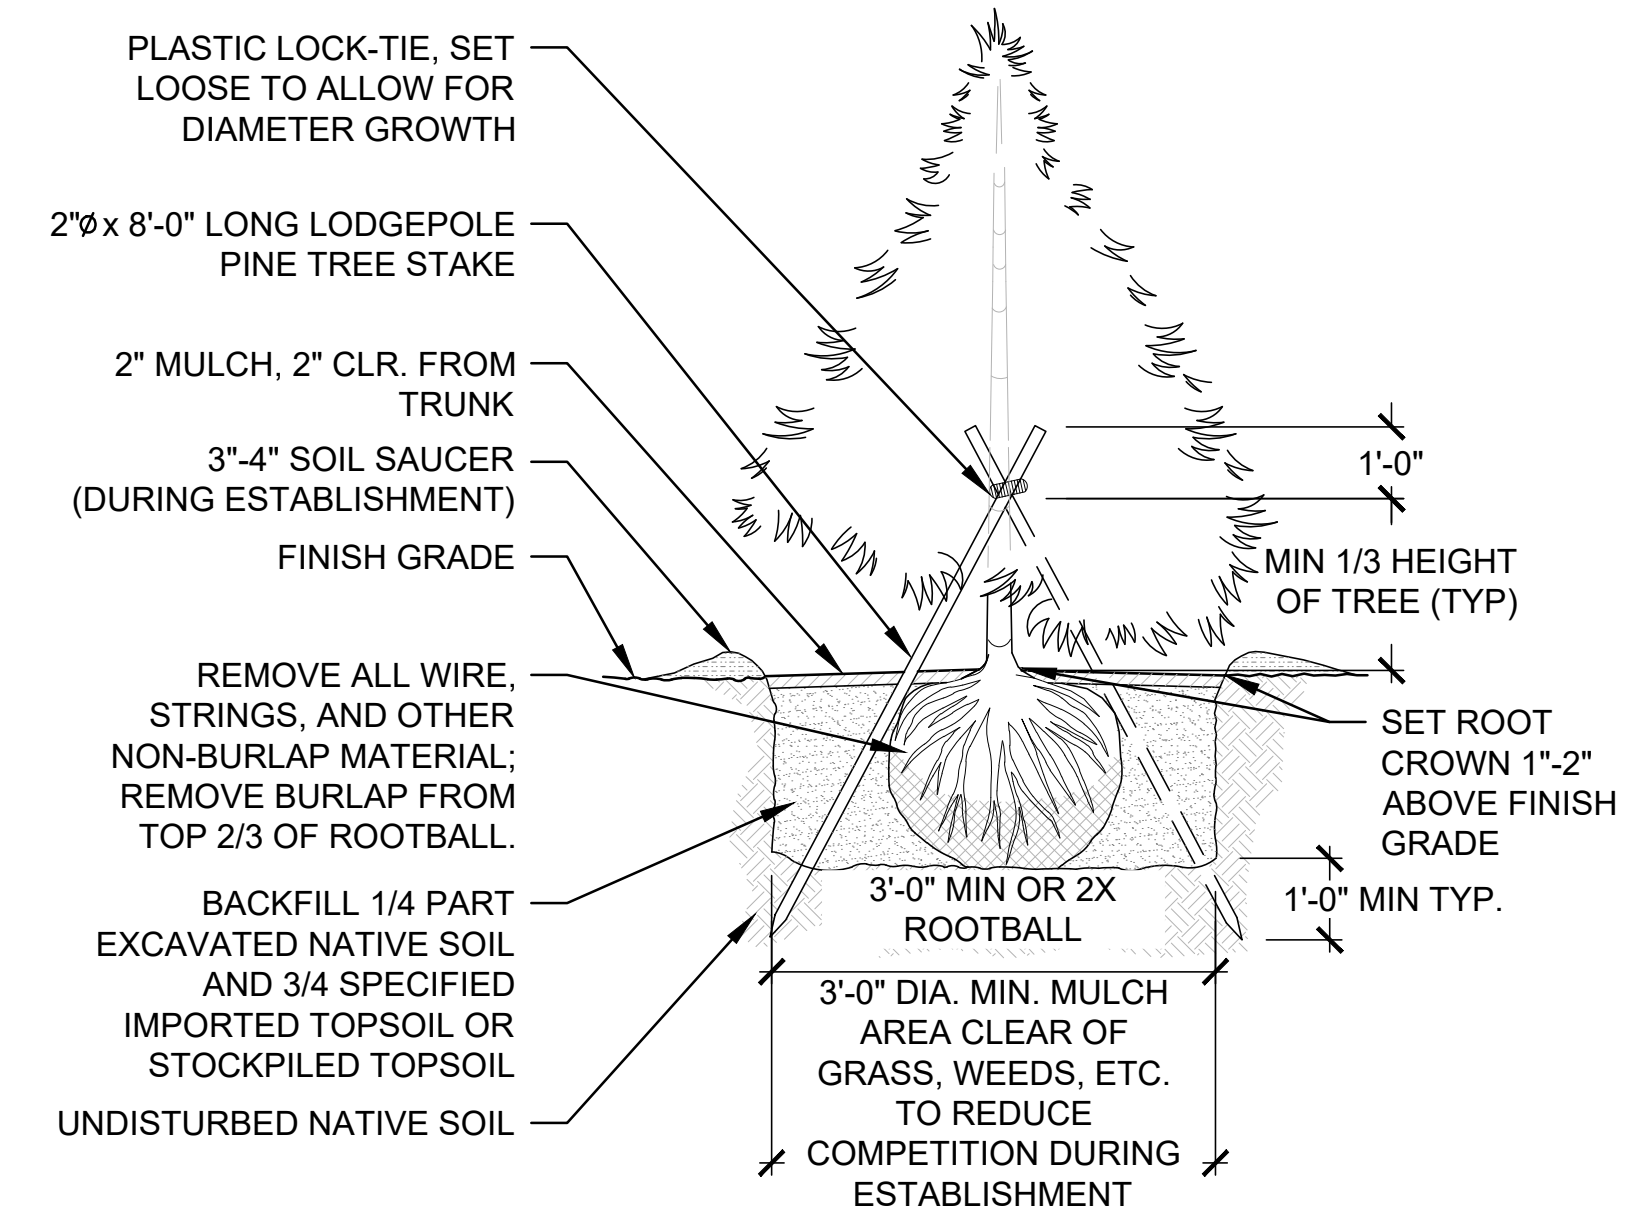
PLASTIC LOCK-TIE, SET LOOSE TO ALLOW FOR DIAMETER GROWTH

2"Ø x 8'-0" LONG LODGEPOLE PINE TREE STAKE

2" MULCH, 2" CLR. FROM TRUNK

3"-4" SOIL SAUCER (DURING ESTABLISHMENT)

FINISH GRADE

REMOVE ALL WIRE, STRINGS, AND OTHER NON-BURLAP MATERIAL; REMOVE BURLAP FROM TOP 2/3 OF ROOTBALL.

BACKFILL 1/4 PART EXCAVATED NATIVE SOIL AND 3/4 SPECIFIED IMPORTED TOPSOIL OR STOCKPILED TOPSOIL

UNDISTURBED NATIVE SOIL

1'-0"

MIN 1/3 HEIGHT OF TREE (TYP)

SET ROOT CROWN 1"-2" ABOVE FINISH GRADE

1'-0" MIN TYP.

3'-0" MIN OR 2X ROOTBALL

3'-0" DIA. MIN. MULCH AREA CLEAR OF GRASS, WEEDS, ETC. TO REDUCE COMPETITION DURING ESTABLISHMENT